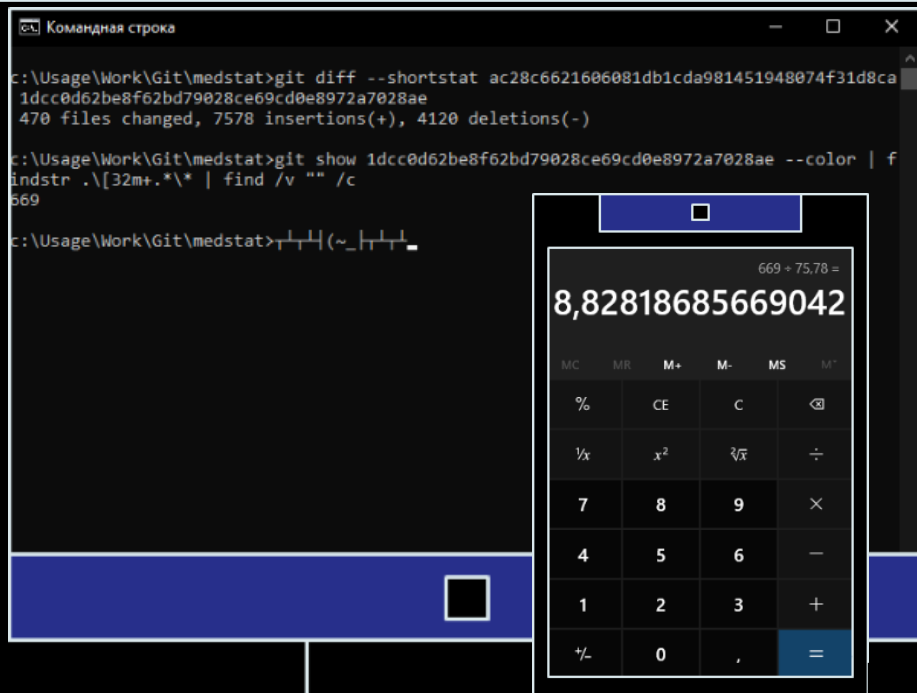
Командная строка

c:\Usage\Work\Git\medstat>git diff --shortstat ac28c6621606081db1cda981451948074f31d8ca 1dcc0d62be8f62bd79028ce69cd0e8972a7028ae
470 files changed, 7578 insertions(+), 4120 deletions(-)

c:\Usage\Work\Git\medstat>git show 1dcc0d62be8f62bd79028ce69cd0e8972a7028ae --color | findstr .\[32m+.*\* | find /v "" /c
669

c:\Usage\Work\Git\medstat>┬┴┬┴┤(~_├┬┴┬┴

669 ÷ 75,78 =
8,82818685669042

MC MR M+ M- MS M˅

% CE C ⌫
⅟x $x^2$ $\sqrt[2]{x}$ ÷
7 8 9 ×
4 5 6 −
1 2 3 +
+/− 0 , =